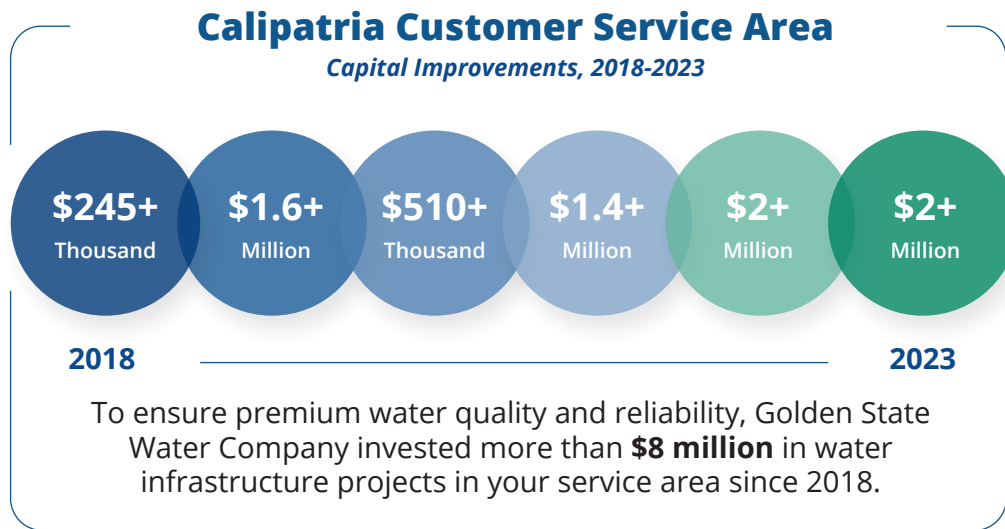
Calipatria Customer Service Area
Capital Improvements, 2018-2023

$245+ Thousand

$1.6+ Million

$510+ Thousand

$1.4+ Million

$2+ Million

$2+ Million

2018

2023

To ensure premium water quality and reliability, Golden State Water Company invested more than **$8 million** in water infrastructure projects in your service area since 2018.